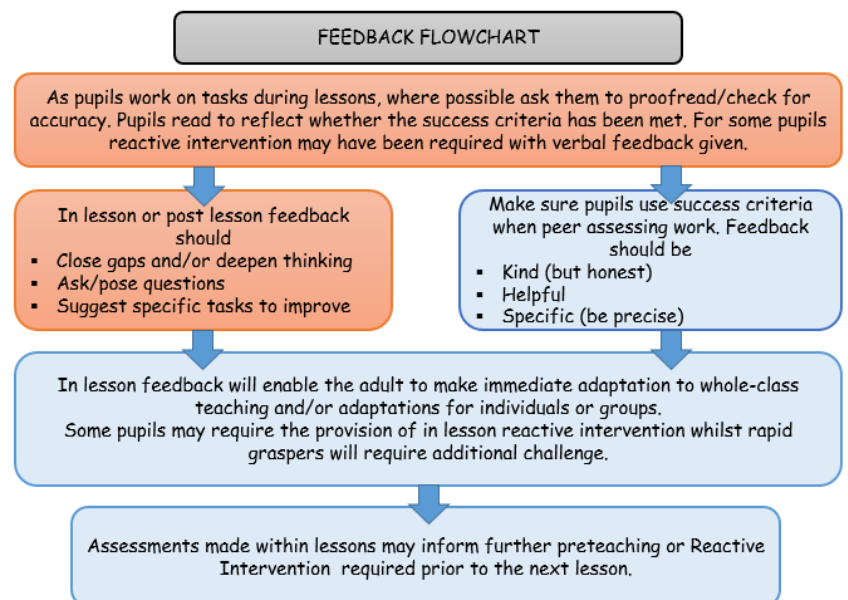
FEEDBACK FLOWCHART

As pupils work on tasks during lessons, where possible ask them to proofread/check for accuracy. Pupils read to reflect whether the success criteria has been met. For some pupils reactive intervention may have been required with verbal feedback given.

In lesson or post lesson feedback should
- Close gaps and/or deepen thinking
- Ask/pose questions
- Suggest specific tasks to improve

Make sure pupils use success criteria when peer assessing work. Feedback should be
- Kind (but honest)
- Helpful
- Specific (be precise)

In lesson feedback will enable the adult to make immediate adaptation to whole-class teaching and/or adaptations for individuals or groups.
Some pupils may require the provision of in lesson reactive intervention whilst rapid graspers will require additional challenge.

Assessments made within lessons may inform further preteaching or Reactive Intervention required prior to the next lesson.